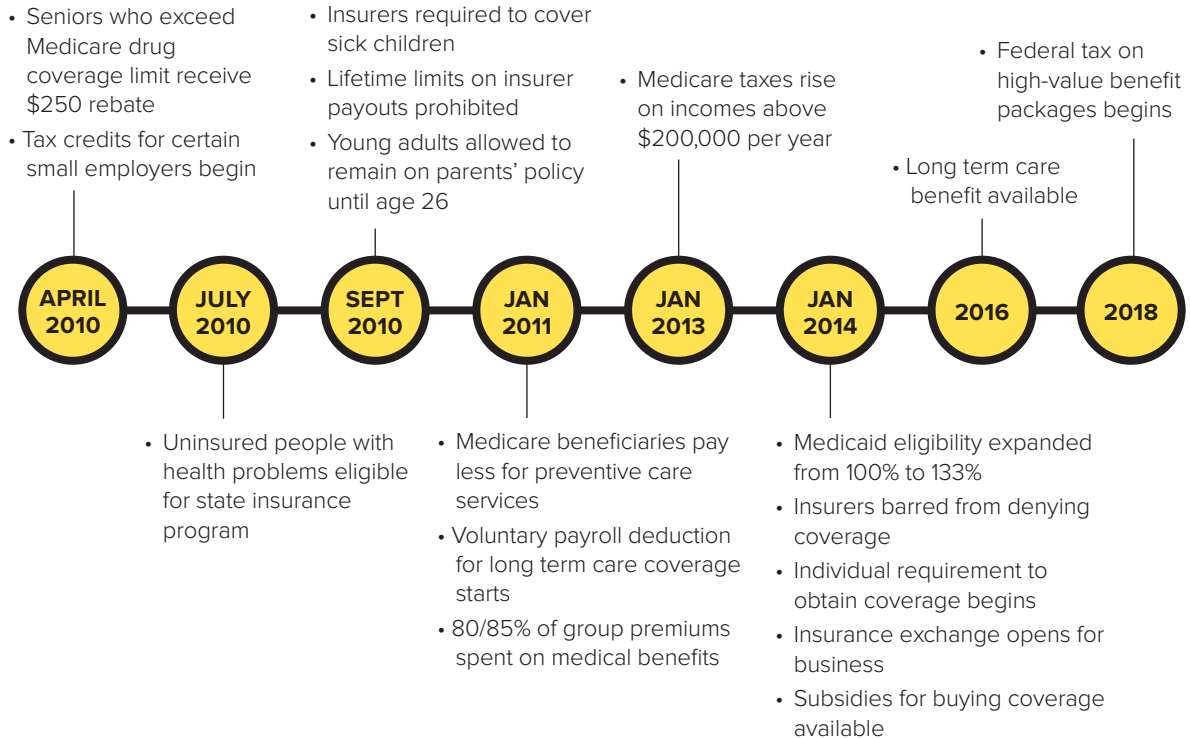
• Seniors who exceed Medicare drug coverage limit receive $250 rebate
• Tax credits for certain small employers begin

• Insurers required to cover sick children
• Lifetime limits on insurer payouts prohibited
• Young adults allowed to remain on parents' policy until age 26

• Medicare taxes rise on incomes above $200,000 per year

• Long term care benefit available

• Federal tax on high-value benefit packages begins

APRIL 2010

JULY 2010

SEPT 2010

JAN 2011

JAN 2013

JAN 2014

2016

2018

• Uninsured people with health problems eligible for state insurance program

• Medicare beneficiaries pay less for preventive care services
• Voluntary payroll deduction for long term care coverage starts
• 80/85% of group premiums spent on medical benefits

• Medicaid eligibility expanded from 100% to 133%
• Insurers barred from denying coverage
• Individual requirement to obtain coverage begins
• Insurance exchange opens for business
• Subsidies for buying coverage available